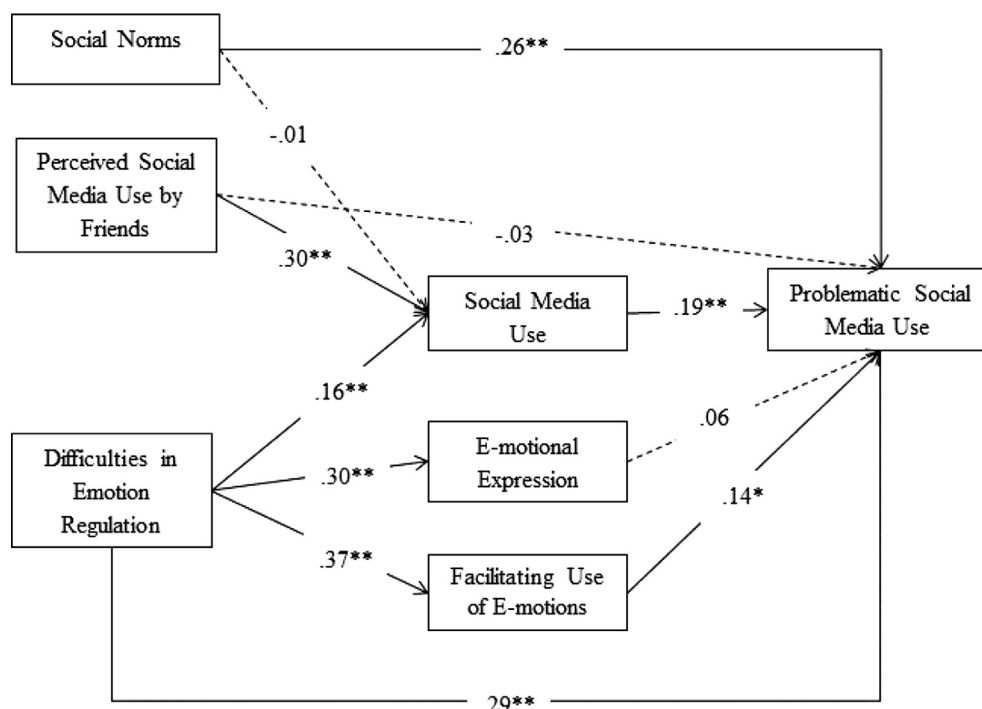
Social Norms

.26**

-.01

Perceived Social Media Use by Friends

-.03

.30**

Social Media Use

.19**

Problematic Social Media Use

.16**

.06

Difficulties in Emotion Regulation

.30**

E-motional Expression

.14*

.37**

Facilitating Use of E-motions

.29**